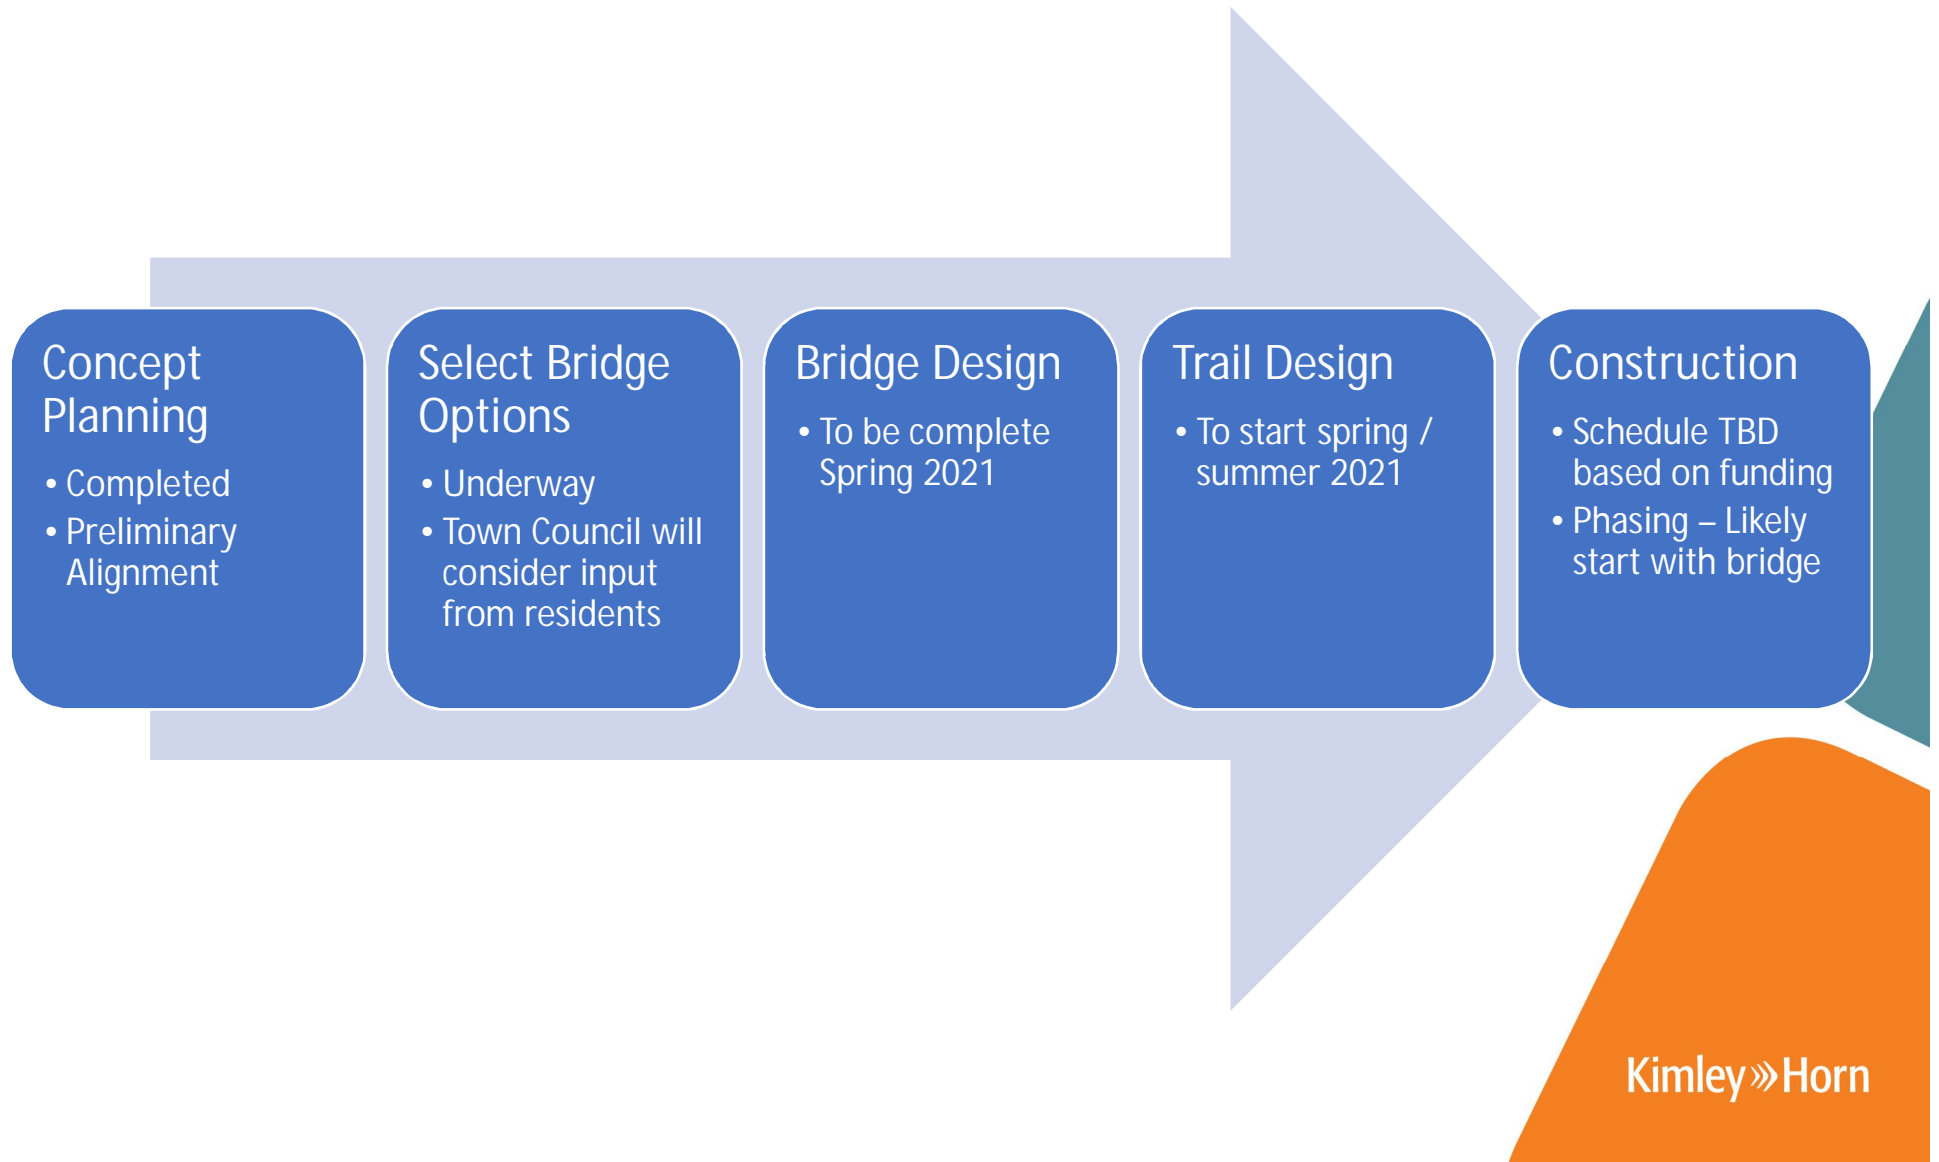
Concept Planning
• Completed
• Preliminary Alignment

Select Bridge Options
• Underway
• Town Council will consider input from residents

Bridge Design
• To be complete Spring 2021

Trail Design
• To start spring / summer 2021

Construction
• Schedule TBD based on funding
• Phasing – Likely start with bridge

Kimley»Horn